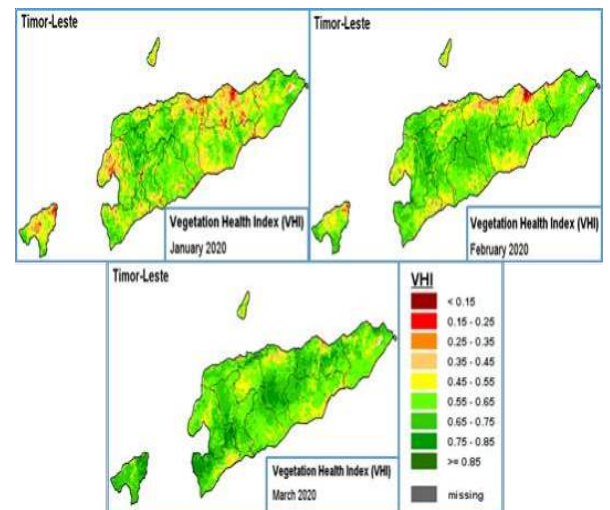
Timor-Leste

Vegetation Health Index (VHI)
January 2020

Timor-Leste

Vegetation Health Index (VHI)
February 2020

Timor-Leste

Vegetation Health Index (VHI)
March 2020

VHI
< 0.15
0.15 - 0.25
0.25 - 0.35
0.35 - 0.45
0.45 - 0.55
0.55 - 0.65
0.65 - 0.75
0.75 - 0.85
>= 0.85
missing